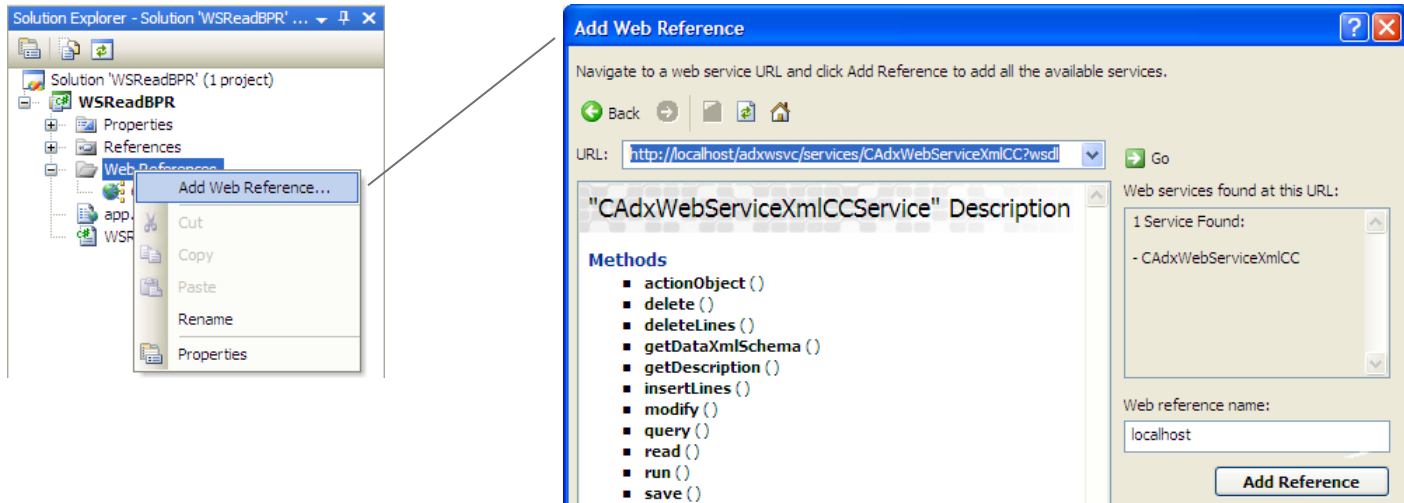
Solution Explorer - Solution 'WSReadBPR' ...

Solution 'WSReadBPR' (1 project)
WSReadBPR
Properties
References
Web References
Add Web Reference...
app.
WSR
Cut
Copy
Paste
Rename
Properties

Add Web Reference

Navigate to a web service URL and click Add Reference to add all the available services.

Back

URL: http://localhost/adxwsvc/services/CAdxWebServiceXmlCC?wsdl

Go

"CAdxWebServiceXmlCCService" Description

Methods
- actionObject ()
- delete ()
- deleteLines ()
- getDataXmlSchema ()
- getDescription ()
- insertLines ()
- modify ()
- query ()
- read ()
- run ()
- save ()

Web services found at this URL:

1 Service Found:

- CAdxWebServiceXmlCC

Web reference name:

localhost

Add Reference